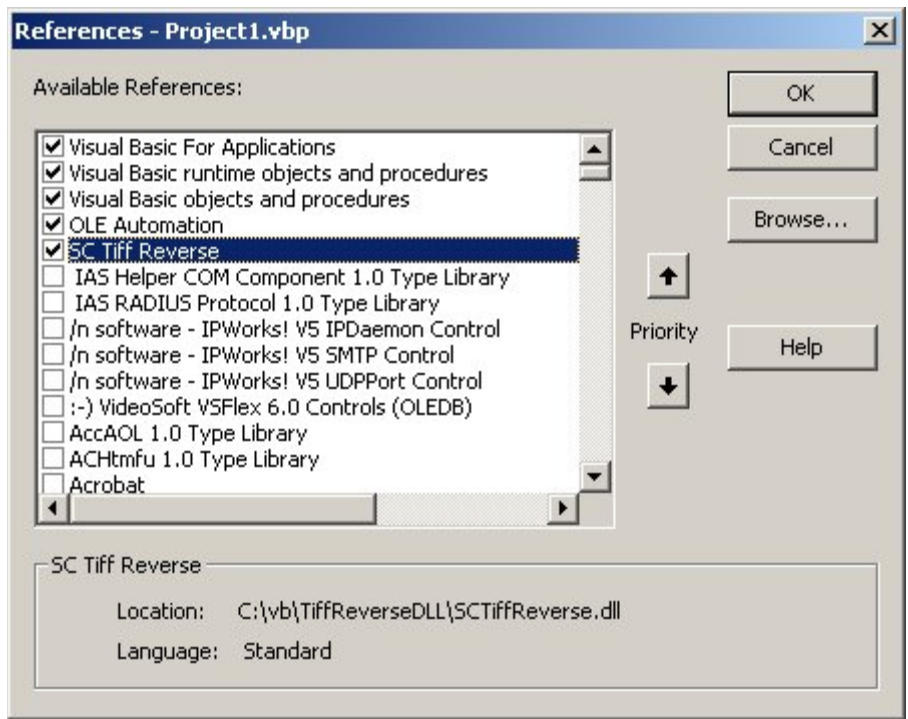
References - Project1.vbp

Available References:

Visual Basic For Applications
Visual Basic runtime objects and procedures
Visual Basic objects and procedures
OLE Automation
SC Tiff Reverse
IAS Helper COM Component 1.0 Type Library
IAS RADIUS Protocol 1.0 Type Library
/n software - IPWorks! V5 IPDaemon Control
/n software - IPWorks! V5 SMTP Control
/n software - IPWorks! V5 UDPPort Control
:-) VideoSoft VSFlex 6.0 Controls (OLEDB)
AccAOL 1.0 Type Library
ACHtmfu 1.0 Type Library
Acrobat

OK
Cancel
Browse...
Priority
Help

SC Tiff Reverse
Location: C:\vb\TiffReverseDLL\SCTiffReverse.dll
Language: Standard